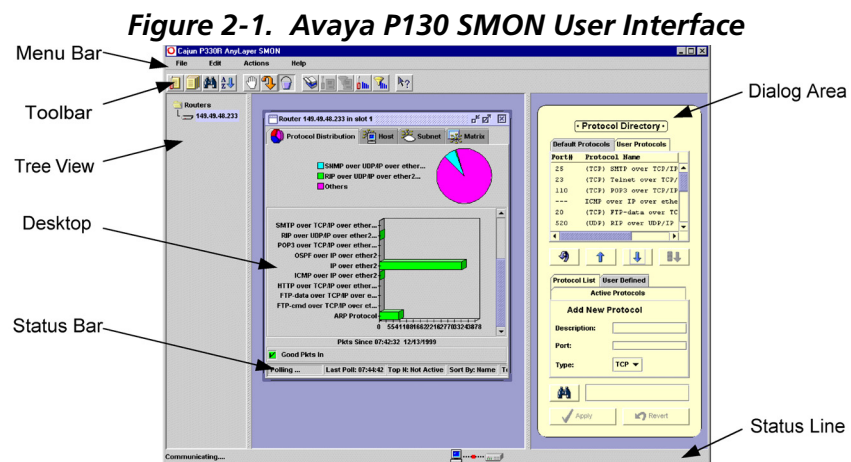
Figure 2-1. Avaya P130 SMON User Interface

Menu Bar

Toolbar

Tree View

Desktop

Status Bar

Dialog Area

Status Line

Cajun P330R AnyLayer SMON

File Edit Actions Help

Routers
149.49.48.233

Router 149.49.48.233 in slot 1

Protocol Distribution | Host | Subnet | Matrix

SNMP over UDP/IP over ether...
RIP over UDP/IP over ether2...
Others

SMTP over TCP/IP over ether...
RIP over UDP/IP over ether2...
POP3 over TCP/IP over ether...
OSPF over IP over ether2
IP over ether2
ICMP over IP over ether2
HTTP over TCP/IP over ether...
FTP-data over TCP/IP over e...
FTP-cmd over TCP/IP over ef...
ARP Protocol

0 5541108166221627703243878

Pkts Since 07:42:32 12/13/1999

Good Pkts In

Polling ... | Last Poll: 07:44:42 | Top N: Not Active | Sort By: Name | T

Protocol Directory

Default Protocols | User Protocols

| Port# | Protocol Name |
|---|---|
| 25 | (TCP) SMTP over TCP/IP |
| 23 | (TCP) Telnet over TCP/ |
| 110 | (TCP) POP3 over TCP/IP |
| --- | ICMP over IP over ethe |
| 20 | (TCP) FTP-data over TC |
| 520 | (UDP) RIP over UDP/IP |

Protocol List | User Defined

Active Protocols

Add New Protocol

Description:

Port:

Type: TCP

Apply | Revert

Communicating....